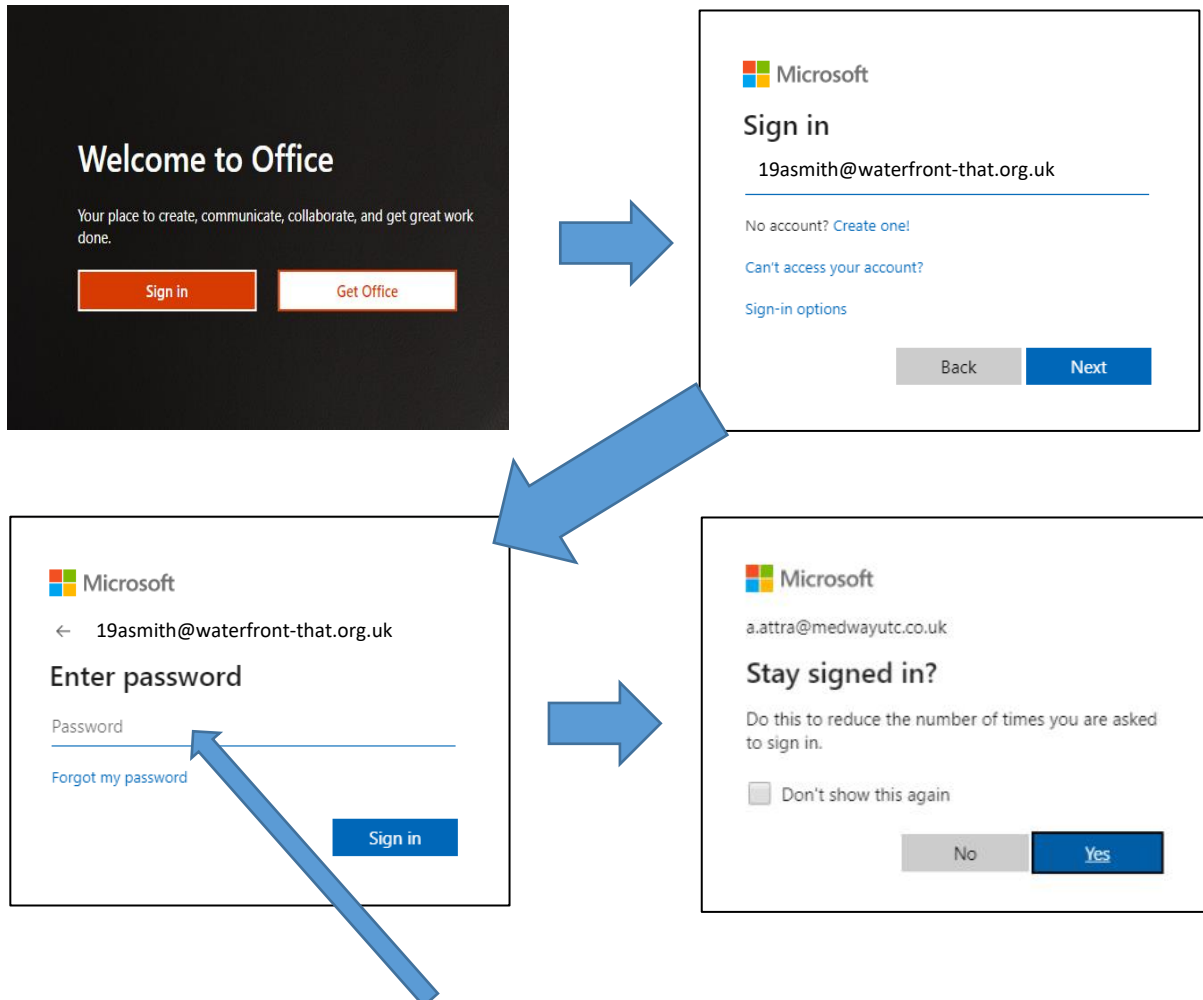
Welcome to Office

Your place to create, communicate, collaborate, and get great work done.

Sign in

Get Office

Microsoft

Sign in

19asmith@waterfront-that.org.uk

No account? Create one!

Can't access your account?

Sign-in options

Back

Next

Microsoft

← 19asmith@waterfront-that.org.uk

Enter password

Password

Forgot my password

Sign in

Microsoft

a.attra@medwayutc.co.uk

Stay signed in?

Do this to reduce the number of times you are asked to sign in.

Don't show this again

No

Yes